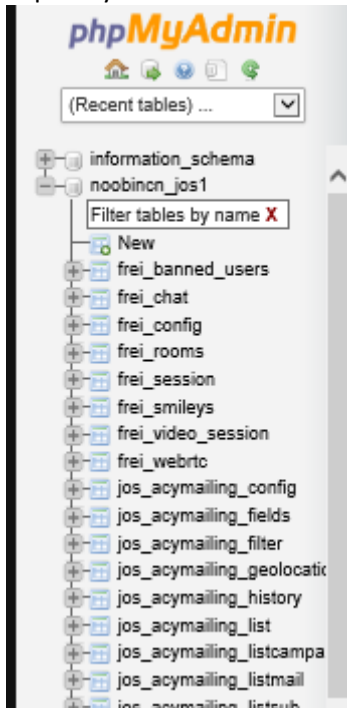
phpMyAdmin

(Recent tables) ...

information_schema
noobincn_jos1
Filter tables by name X
New
frei_banned_users
frei_chat
frei_config
frei_rooms
frei_session
frei_smileys
frei_video_session
frei_webrtc
jos_acymailing_config
jos_acymailing_fields
jos_acymailing_filter
jos_acymailing_geolocati
jos_acymailing_history
jos_acymailing_list
jos_acymailing_listcampa
jos_acymailing_listmail
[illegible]